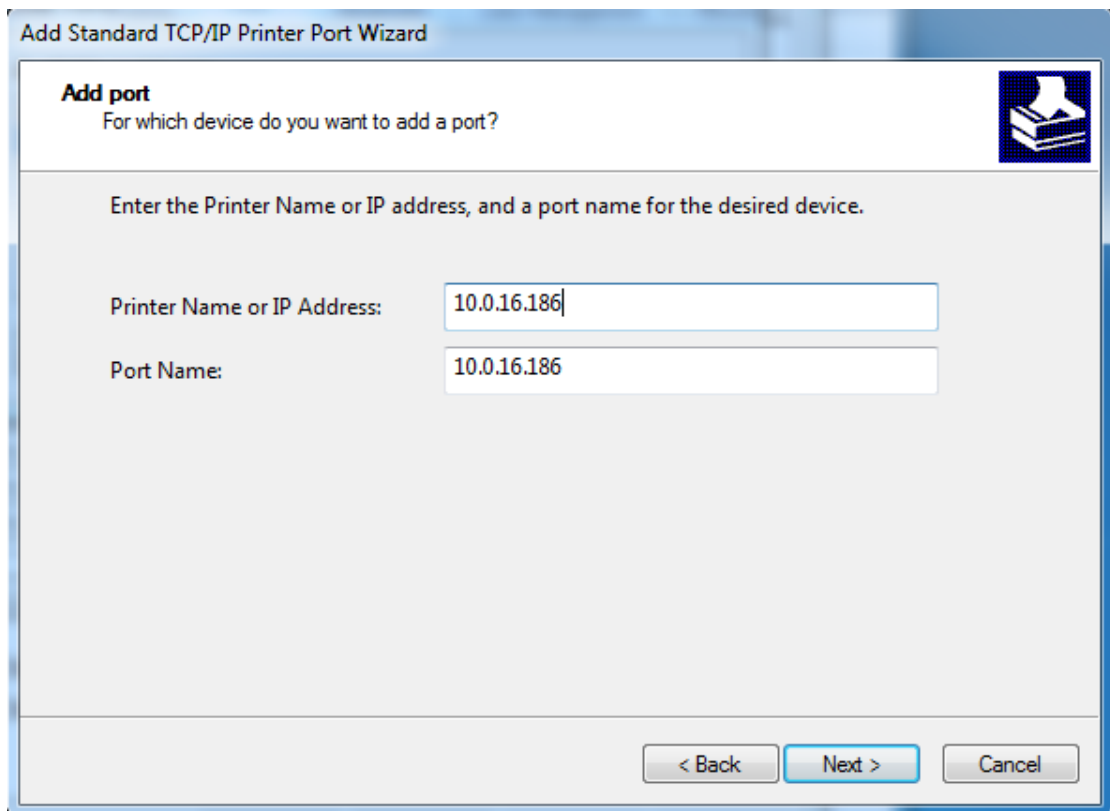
Add Standard TCP/IP Printer Port Wizard

Add port
For which device do you want to add a port?

Enter the Printer Name or IP address, and a port name for the desired device.

Printer Name or IP Address: 10.0.16.186

Port Name: 10.0.16.186

< Back Next > Cancel